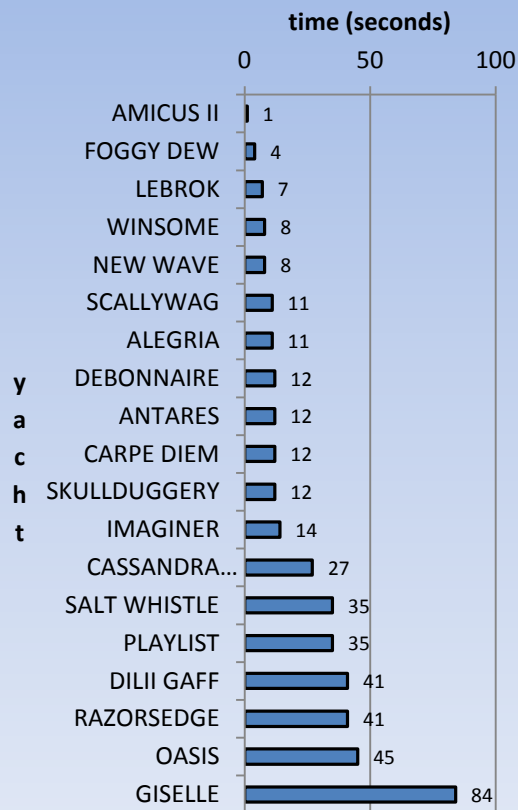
time (seconds)

0 50 100

y
a
c
h
t

| yacht | time (seconds) |
|---|---|
| AMICUS II | 1 |
| FOGGY DEW | 4 |
| LEBROK | 7 |
| WINSOME | 8 |
| NEW WAVE | 8 |
| SCALLYWAG | 11 |
| ALEGRIA | 11 |
| DEBONNAIRE | 12 |
| ANTARES | 12 |
| CARPE DIEM | 12 |
| SKULLDUGGERY | 12 |
| IMAGINER | 14 |
| CASSANDRA… | 27 |
| SALT WHISTLE | 35 |
| PLAYLIST | 35 |
| DILII GAFF | 41 |
| RAZORSEDGE | 41 |
| OASIS | 45 |
| GISELLE | 84 |